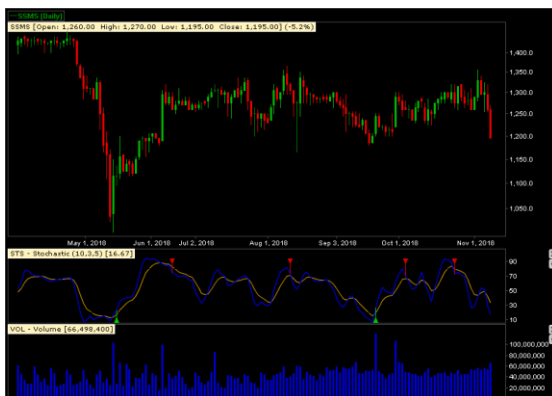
SSMS (Daily)
SSMS [Open: 1,260.00 High: 1,270.00 Low: 1,195.00 Close: 1,195.00 (-5.2%)

1,400.00
1,350.00
1,300.00
1,250.00
1,200.00
1,150.00
1,100.00
1,050.00

May 1, 2018
Jun 1, 2018
Jul 2, 2018
Aug 1, 2018
Sep 3, 2018
Oct 1, 2018
Nov 1, 2018

STS - Stochastic (10,3,5) [16.67]
90
70
50
30
10

VOL - Volume [66,498,400]
100,000,000
80,000,000
60,000,000
40,000,000
20,000,000